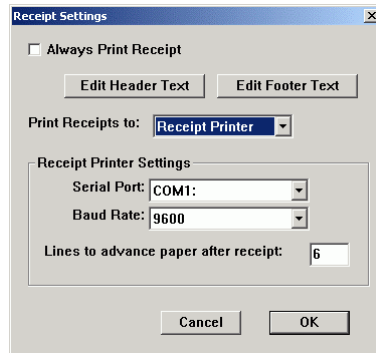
Receipt Settings

Always Print Receipt

Edit Header Text

Edit Footer Text

Print Receipts to: Receipt Printer

Receipt Printer Settings

Serial Port: COM1:

Baud Rate: 9600

Lines to advance paper after receipt: 6

Cancel

OK